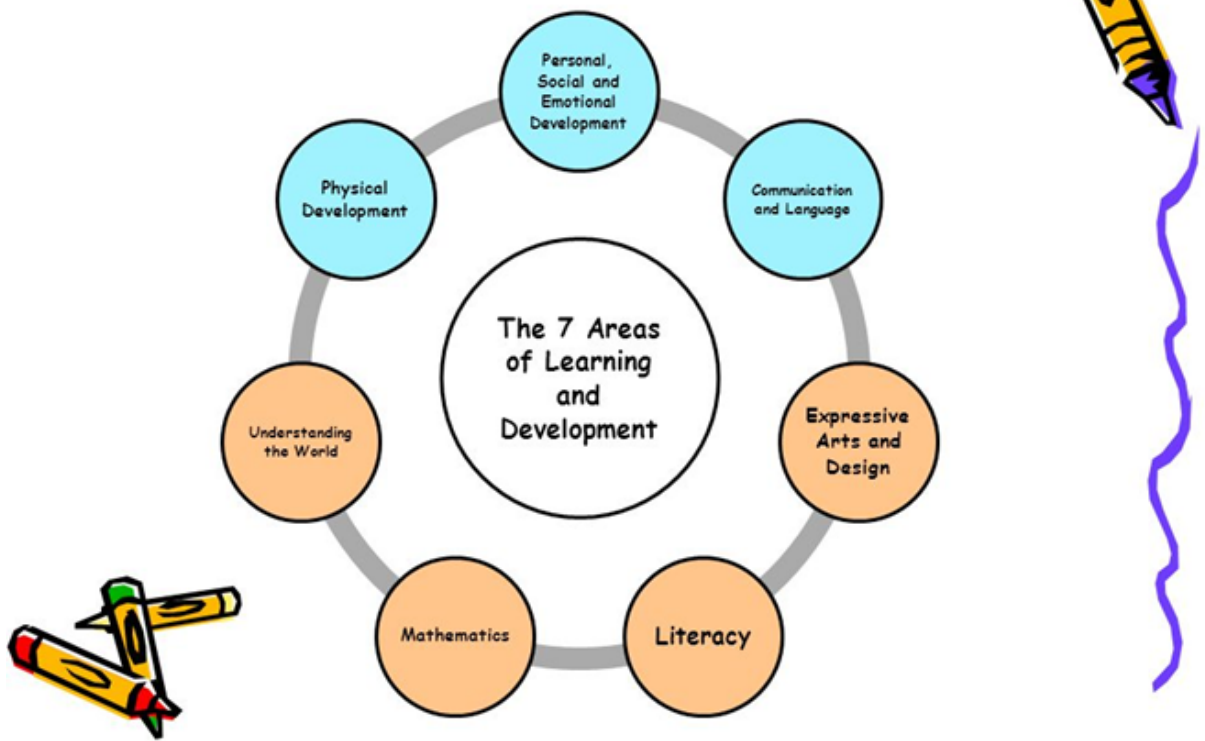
The 7 Areas of Learning and Development

Personal, Social and Emotional Development

Communication and Language

Expressive Arts and Design

Literacy

Mathematics

Understanding the World

Physical Development